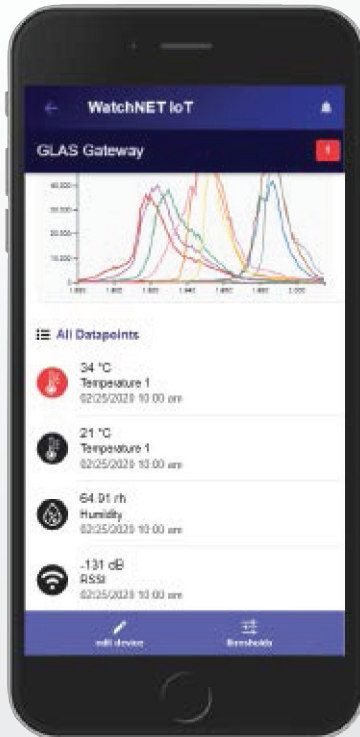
WatchNET IoT

GLAS Gateway

1

40,000
30,000
20,000
10,000
0

All Datapoints

34 °C
Temperature 1
02/25/2020 10:00 am

21 °C
Temperature 1
02/25/2020 10:00 am

64.01 rh
Humidity
02/25/2020 10:00 am

-131 dB
RSSI
02/25/2020 10:00 am

edit device

thresholds